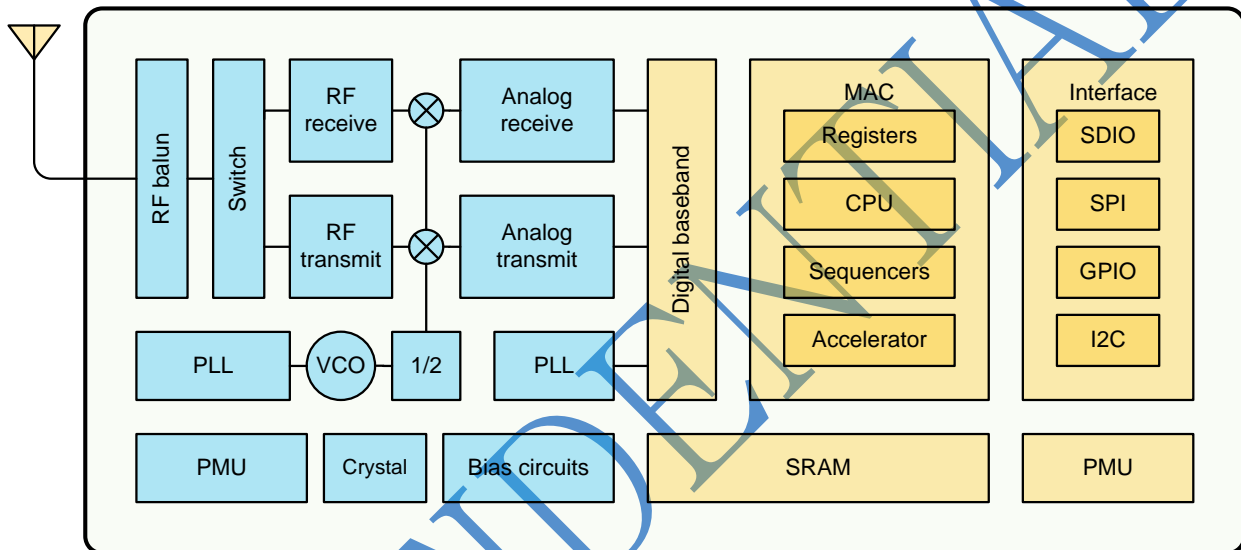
RF balun

Switch

RF receive

RF transmit

Analog receive

Analog transmit

Digital baseband

MAC

Registers

CPU

Sequencers

Accelerator

Interface

SDIO

SPI

GPIO

I2C

PLL

VCO

1/2

PLL

PMU

Crystal

Bias circuits

SRAM

PMU

CONFIDENTIAL